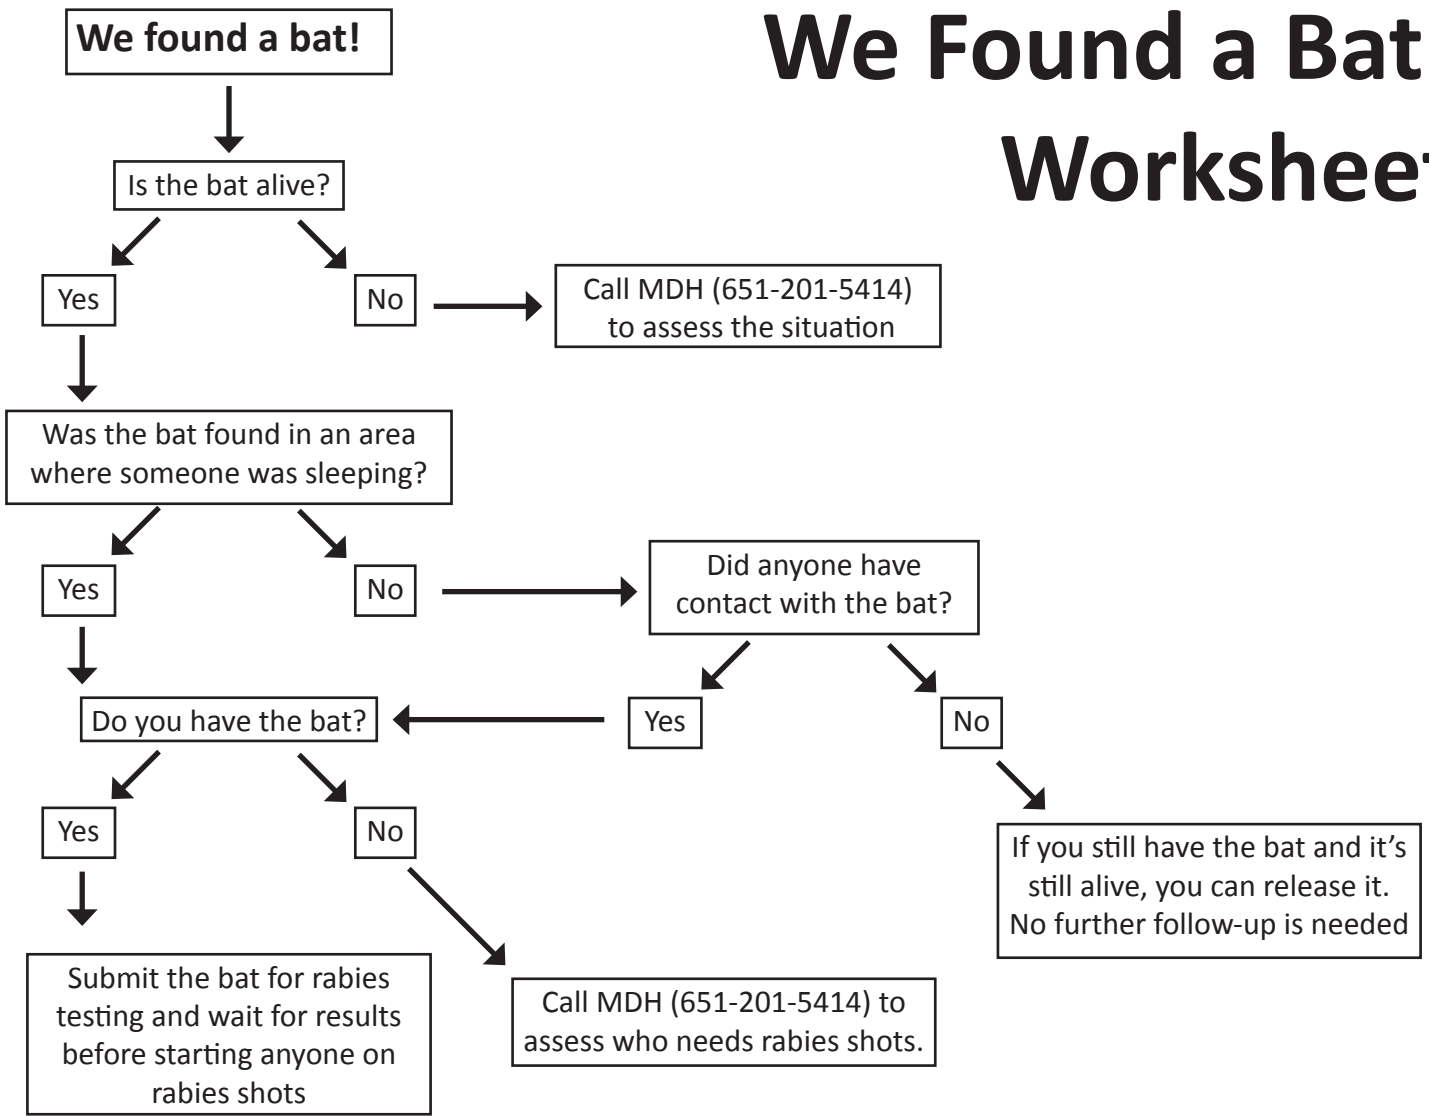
We Found a Bat Workshee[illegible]

We found a bat!

Is the bat alive?

Yes

No

Call MDH (651-201-5414) to assess the situation

Was the bat found in an area where someone was sleeping?

Yes

No

Did anyone have contact with the bat?

Do you have the bat?

Yes

No

Yes

No

If you still have the bat and it's still alive, you can release it. No further follow-up is needed

Submit the bat for rabies testing and wait for results before starting anyone on rabies shots

Call MDH (651-201-5414) to assess who needs rabies shots.